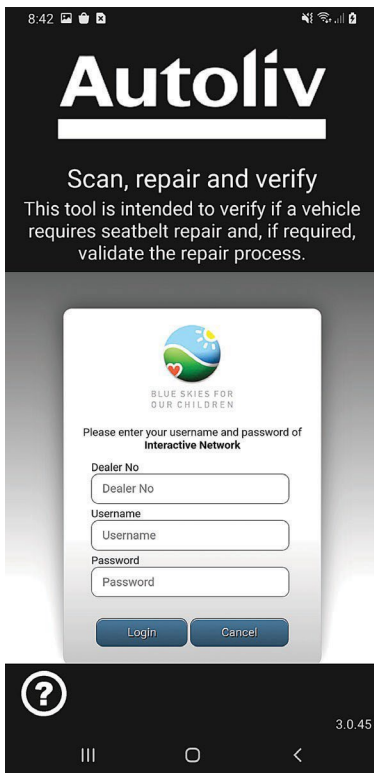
8:42

Autoliv

Scan, repair and verify

This tool is intended to verify if a vehicle requires seatbelt repair and, if required, validate the repair process.

BLUE SKIES FOR OUR CHILDREN

Please enter your username and password of **Interactive Network**

Dealer No

Dealer No

Username

Username

Password

Password

Login

Cancel

?

3.0.45